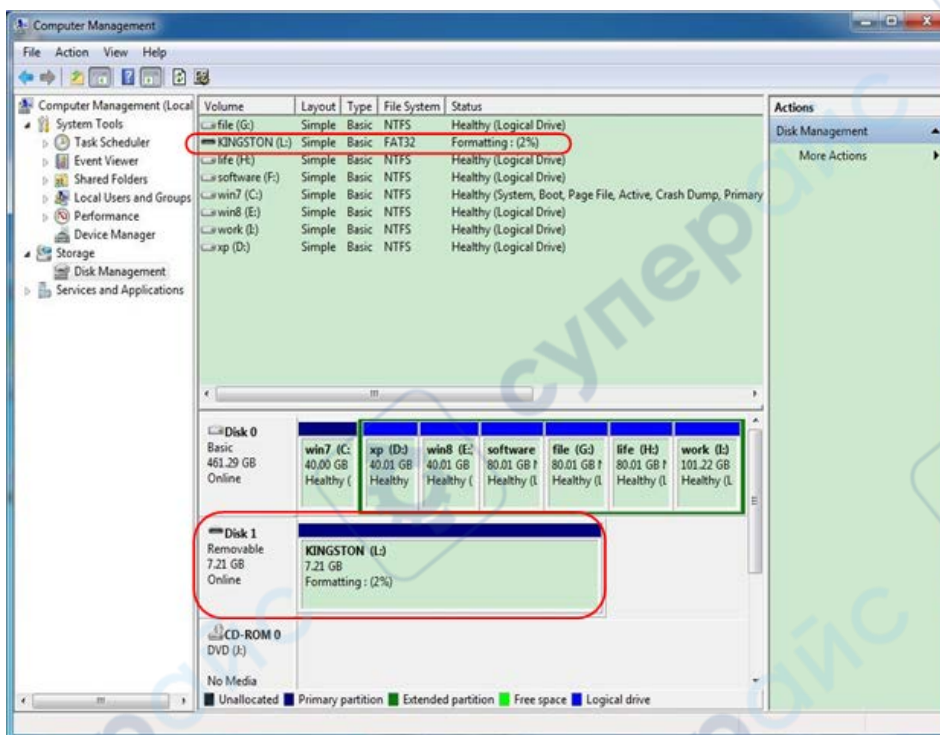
Computer Management

File Action View Help

Computer Management (Local
System Tools
Task Scheduler
Event Viewer
Shared Folders
Local Users and Groups
Performance
Device Manager
Storage
Disk Management
Services and Applications

| Volume | Layout | Type | File System | Status |
|---|---|---|---|---|
| file (G:) | Simple | Basic | NTFS | Healthy (Logical Drive) |
| KINGSTON (L:) | Simple | Basic | FAT32 | Formatting : (2%) |
| life (H:) | Simple | Basic | NTFS | Healthy (Logical Drive) |
| software (F:) | Simple | Basic | NTFS | Healthy (Logical Drive) |
| win7 (C:) | Simple | Basic | NTFS | Healthy (System, Boot, Page File, Active, Crash Dump, Primary |
| win8 (E:) | Simple | Basic | NTFS | Healthy (Logical Drive) |
| work (I:) | Simple | Basic | NTFS | Healthy (Logical Drive) |
| xp (D:) | Simple | Basic | NTFS | Healthy (Logical Drive) |

Actions
Disk Management
More Actions

Disk 0
Basic
461.29 GB
Online

win7 (C: 40.00 GB Healthy (
xp (D:) 40.01 GB Healthy
win8 (E: 40.01 GB Healthy (
software 80.01 GB N Healthy (L
file (G:) 80.01 GB N Healthy (L
life (H:) 80.01 GB N Healthy (L
work (I:) 101.22 GB Healthy (L

Disk 1
Removable
7.21 GB
Online

KINGSTON (L:)
7.21 GB
Formatting : (2%)

CD-ROM 0
DVD (J:)

No Media

Unallocated Primary partition Extended partition Free space Logical drive